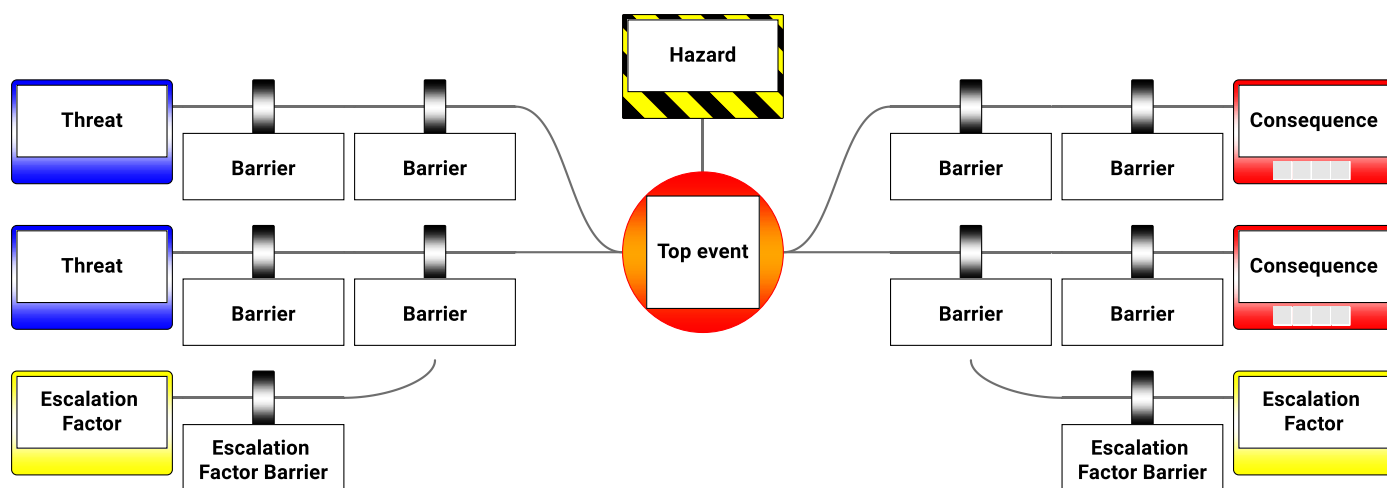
Hazard

Threat

Barrier

Barrier

Threat

Barrier

Barrier

Escalation Factor

Escalation Factor Barrier

Top event

Barrier

Barrier

Consequence

Barrier

Barrier

Consequence

Escalation Factor

Escalation Factor Barrier